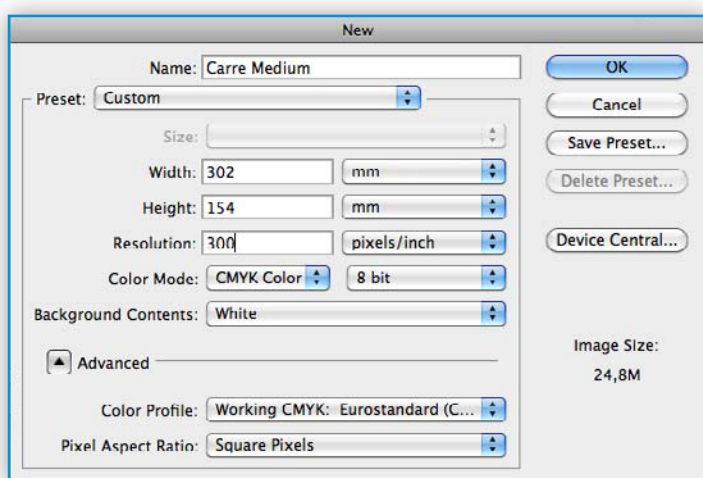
New

Name: Carre Medium

OK

Preset: Custom

Cancel

Size:

Save Preset...

Width: 302 mm

Delete Preset...

Height: 154 mm

Resolution: 300 pixels/inch

Device Central...

Color Mode: CMYK Color 8 bit

Background Contents: White

Advanced

Image Size:

24,8M

Color Profile: Working CMYK: Eurostandard (C...

Pixel Aspect Ratio: Square Pixels